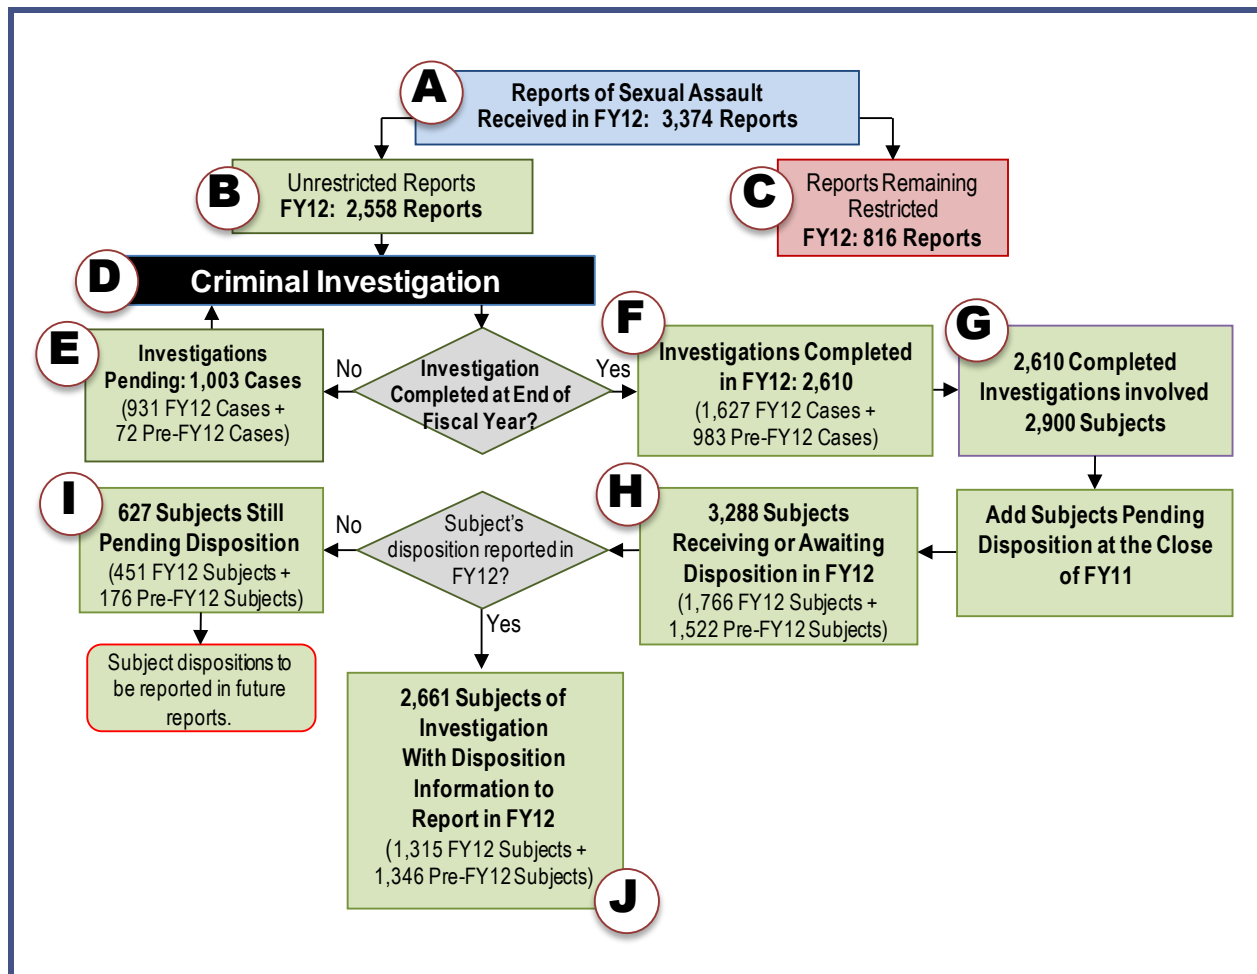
A
Reports of Sexual Assault Received in FY12: 3,374 Reports

B
Unrestricted Reports
FY12: 2,558 Reports

C
Reports Remaining Restricted
FY12: 816 Reports

D
Criminal Investigation

E
Investigations Pending: 1,003 Cases
(931 FY12 Cases + 72 Pre-FY12 Cases)

No

Investigation Completed at End of Fiscal Year?

Yes

F
Investigations Completed in FY12: 2,610
(1,627 FY12 Cases + 983 Pre-FY12 Cases)

G
2,610 Completed Investigations involved 2,900 Subjects

Add Subjects Pending Disposition at the Close of FY11

H
3,288 Subjects Receiving or Awaiting Disposition in FY12
(1,766 FY12 Subjects + 1,522 Pre-FY12 Subjects)

Subject's disposition reported in FY12?

No

I
627 Subjects Still Pending Disposition
(451 FY12 Subjects + 176 Pre-FY12 Subjects)

Subject dispositions to be reported in future reports.

Yes

2,661 Subjects of Investigation With Disposition Information to Report in FY12
(1,315 FY12 Subjects + 1,346 Pre-FY12 Subjects)

J